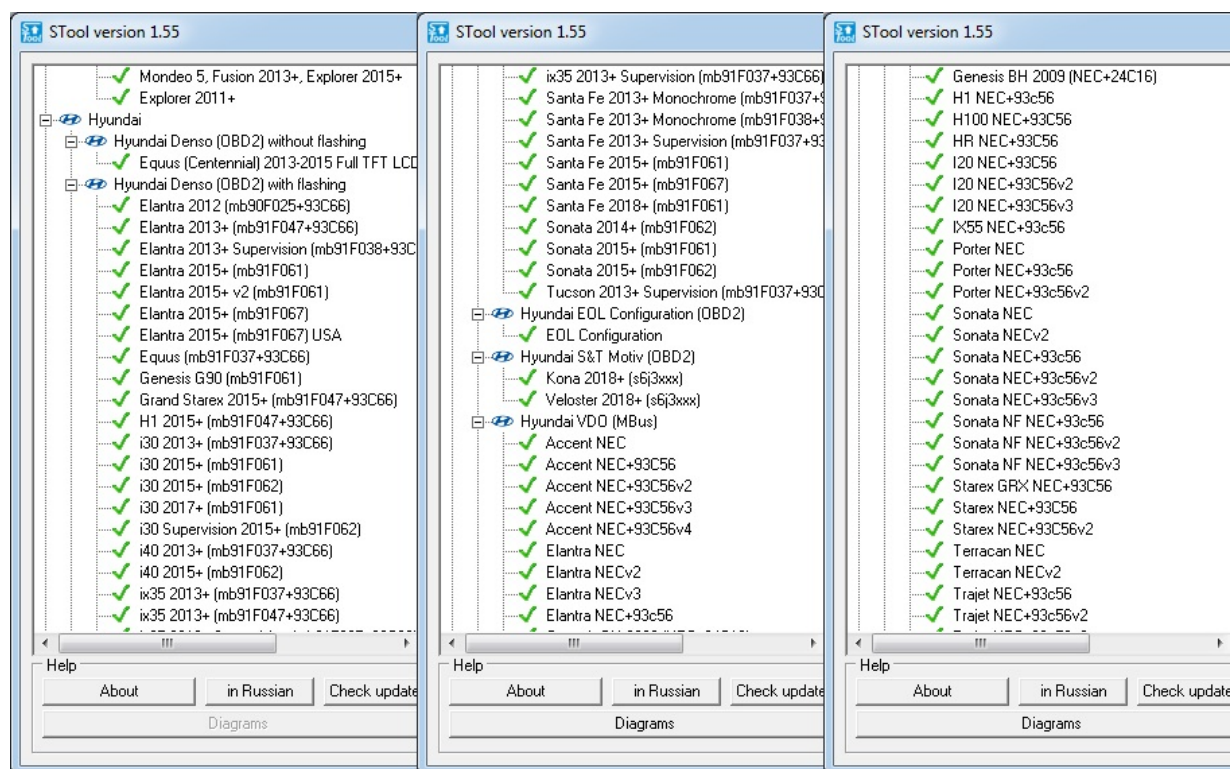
STool version 1.55

Mondeo 5, Fusion 2013+, Explorer 2015+
Explorer 2011+
Hyundai
Hyundai Denso (OBD2) without flashing
Equus (Centennial) 2013-2015 Full TFT LCD
Hyundai Denso (OBD2) with flashing
Elantra 2012 (mb90F025+93C66)
Elantra 2013+ (mb91F047+93C66)
Elantra 2013+ Supervision (mb91F038+93C
Elantra 2015+ (mb91F061)
Elantra 2015+ v2 (mb91F061)
Elantra 2015+ (mb91F067)
Elantra 2015+ (mb91F067) USA
Equus (mb91F037+93C66)
Genesis G90 (mb91F061)
Grand Starex 2015+ (mb91F047+93C66)
H1 2015+ (mb91F047+93C66)
i30 2013+ (mb91F037+93C66)
i30 2015+ (mb91F061)
i30 2015+ (mb91F062)
i30 2017+ (mb91F061)
i30 Supervision 2015+ (mb91F062)
i40 2013+ (mb91F037+93C66)
i40 2015+ (mb91F062)
ix35 2013+ (mb91F037+93C66)
ix35 2013+ (mb91F047+93C66)
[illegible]
Help
About
in Russian
Check update
Diagrams

STool version 1.55

ix35 2013+ Supervision (mb91F037+93C66)
Santa Fe 2013+ Monochrome (mb91F037+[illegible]
Santa Fe 2013+ Monochrome (mb91F038+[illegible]
Santa Fe 2013+ Supervision (mb91F037+93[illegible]
Santa Fe 2015+ (mb91F061)
Santa Fe 2015+ (mb91F067)
Santa Fe 2018+ (mb91F061)
Sonata 2014+ (mb91F062)
Sonata 2015+ (mb91F061)
Sonata 2015+ (mb91F062)
Tucson 2013+ Supervision (mb91F037+93C
Hyundai EOL Configuration (OBD2)
EOL Configuration
Hyundai S&T Motiv (OBD2)
Kona 2018+ (s6j3xxx)
Veloster 2018+ (s6j3xxx)
Hyundai VDO (MBus)
Accent NEC
Accent NEC+93C56
Accent NEC+93C56v2
Accent NEC+93C56v3
Accent NEC+93C56v4
Elantra NEC
Elantra NECv2
Elantra NECv3
Elantra NEC+93c56
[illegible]
Help
About
in Russian
Check update
Diagrams

STool version 1.55

Genesis BH 2009 (NEC+24C16)
H1 NEC+93c56
H100 NEC+93C56
HR NEC+93C56
I20 NEC+93C56
I20 NEC+93C56v2
I20 NEC+93C56v3
IX55 NEC+93c56
Porter NEC
Porter NEC+93c56
Porter NEC+93c56v2
Sonata NEC
Sonata NECv2
Sonata NEC+93c56
Sonata NEC+93c56v2
Sonata NEC+93c56v3
Sonata NF NEC+93c56
Sonata NF NEC+93c56v2
Sonata NF NEC+93c56v3
Starex GRX NEC+93C56
Starex NEC+93C56
Starex NEC+93C56v2
Terracan NEC
Terracan NECv2
Trajet NEC+93c56
Trajet NEC+93c56v2
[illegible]
Help
About
in Russian
Check update
Diagrams